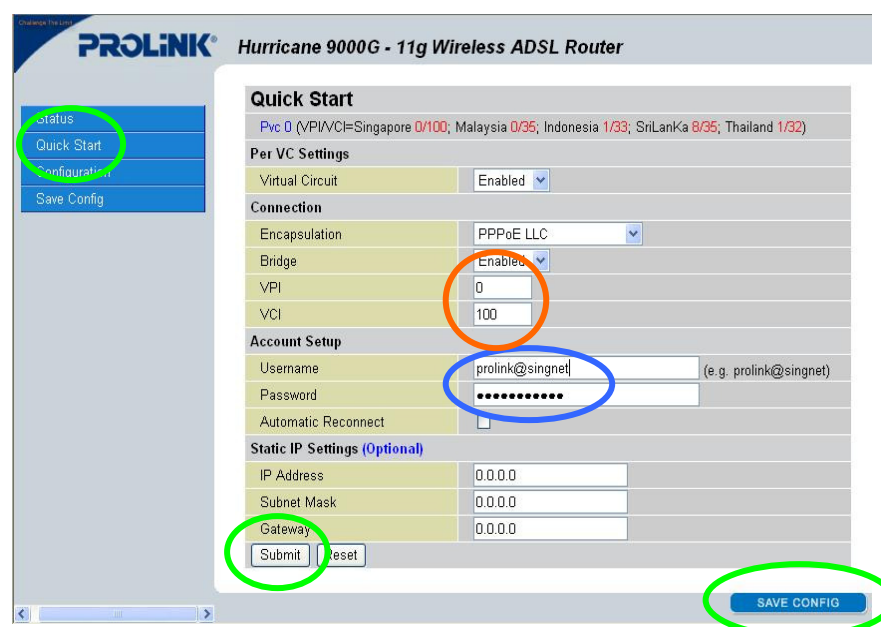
Challenge The Limit

PROLiNK®

Hurricane 9000G - 11g Wireless ADSL Router

Status
Quick Start
Configuration
Save Config

Quick Start

Pvc 0 (VPI/VCI=Singapore 0/100; Malaysia 0/35; Indonesia 1/33; SriLanKa 8/35; Thailand 1/32)

Per VC Settings

| Virtual Circuit | Enabled |
|---|---|

Connection

| Encapsulation | PPPoE LLC |
|---|---|
| Bridge | Enabled |
| VPI | 0 |
| VCI | 100 |

Account Setup

| Username | prolink@singnet (e.g. prolink@singnet) |
|---|---|
| Password | ●●●●●●●●●●● |
| Automatic Reconnect | |

Static IP Settings (Optional)

| IP Address | 0.0.0.0 |
|---|---|
| Subnet Mask | 0.0.0.0 |
| Gateway | 0.0.0.0 |

Submit Reset

SAVE CONFIG